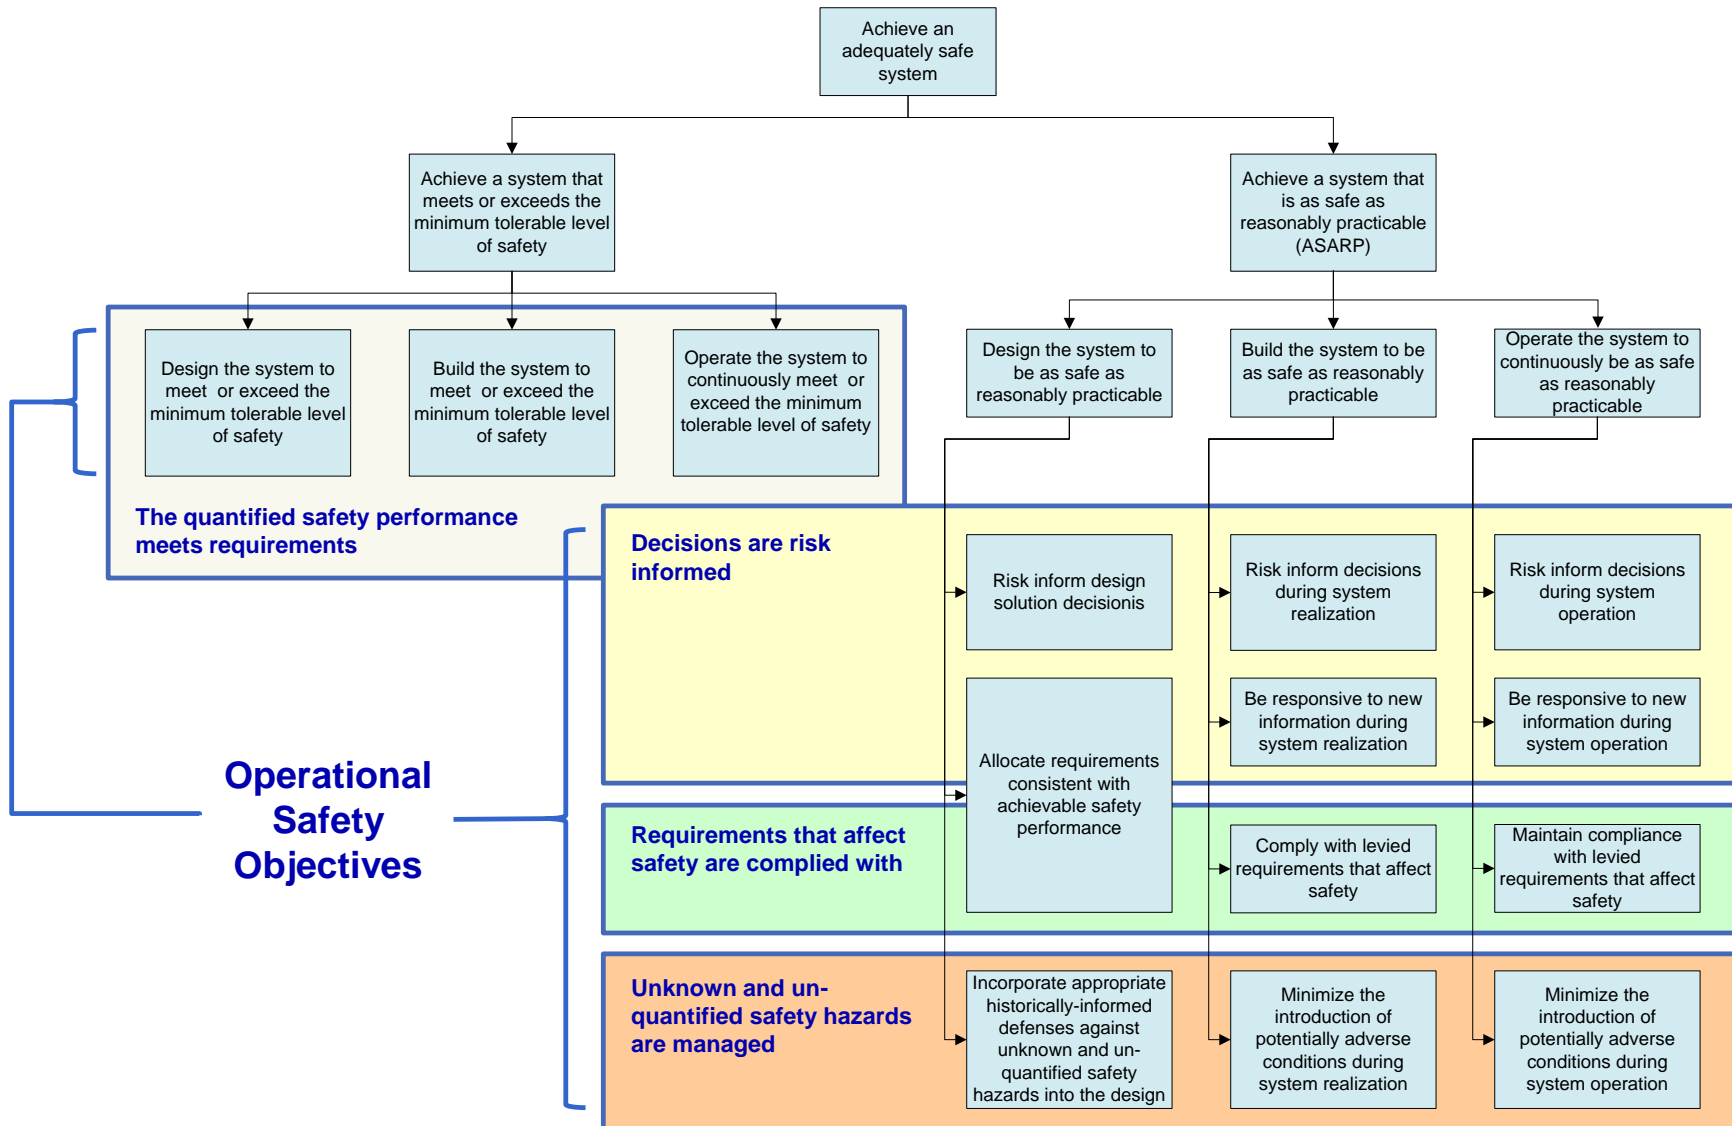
Achieve an adequately safe system

Achieve a system that meets or exceeds the minimum tolerable level of safety

Achieve a system that is as safe as reasonably practicable (ASARP)

Design the system to meet or exceed the minimum tolerable level of safety

Build the system to meet or exceed the minimum tolerable level of safety

Operate the system to continuously meet or exceed the minimum tolerable level of safety

The quantified safety performance meets requirements

Design the system to be as safe as reasonably practicable

Build the system to be as safe as reasonably practicable

Operate the system to continuously be as safe as reasonably practicable

Decisions are risk informed

Risk inform design solution decisionis

Risk inform decisions during system realization

Risk inform decisions during system operation

Be responsive to new information during system realization

Be responsive to new information during system operation

Allocate requirements consistent with achievable safety performance

Operational Safety Objectives

Requirements that affect safety are complied with

Comply with levied requirements that affect safety

Maintain compliance with levied requirements that affect safety

Unknown and un-quantified safety hazards are managed

Incorporate appropriate historically-informed defenses against unknown and un-quantified safety hazards into the design

Minimize the introduction of potentially adverse conditions during system realization

Minimize the introduction of potentially adverse conditions during system operation